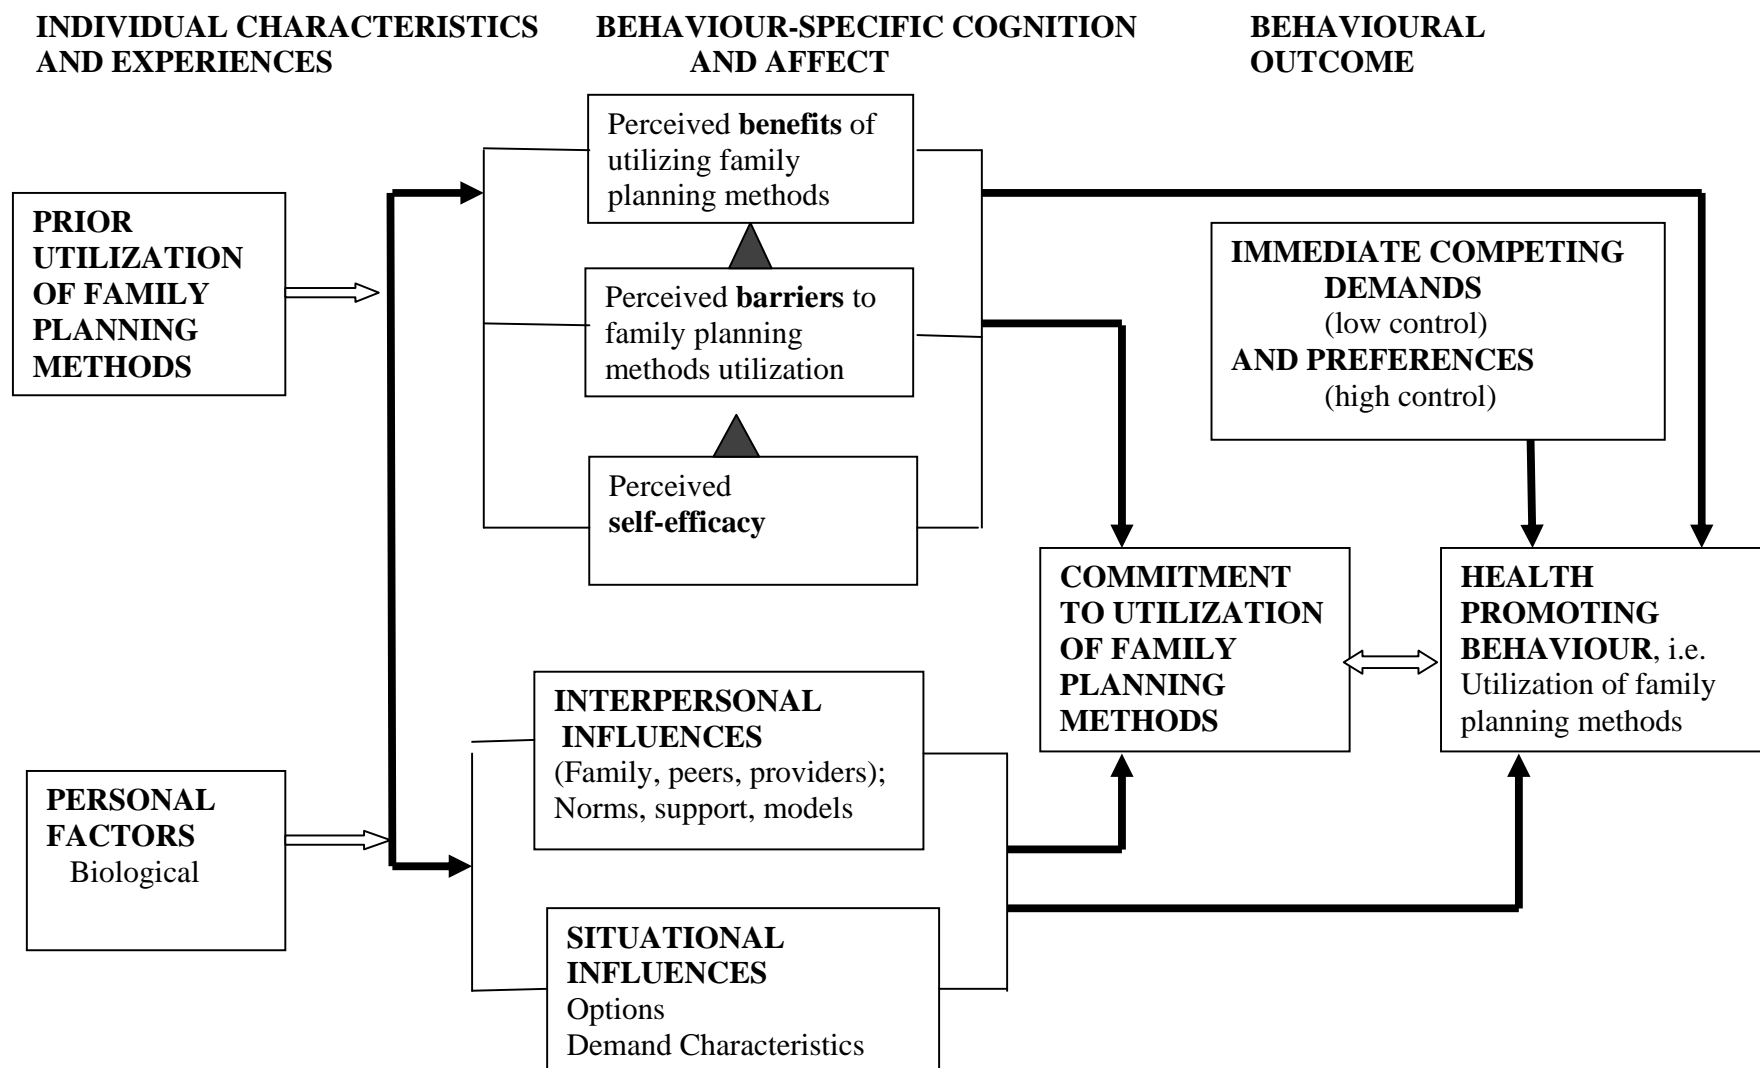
INDIVIDUAL CHARACTERISTICS AND EXPERIENCES

BEHAVIOUR-SPECIFIC COGNITION AND AFFECT

BEHAVIOURAL OUTCOME

PRIOR UTILIZATION OF FAMILY PLANNING METHODS

PERSONAL FACTORS
Biological

Perceived **benefits** of utilizing family planning methods

Perceived **barriers** to family planning methods utilization

Perceived **self-efficacy**

INTERPERSONAL INFLUENCES
(Family, peers, providers); Norms, support, models

SITUATIONAL INFLUENCES
Options
Demand Characteristics

IMMEDIATE COMPETING DEMANDS
(low control)
AND PREFERENCES
(high control)

COMMITMENT TO UTILIZATION OF FAMILY PLANNING METHODS

HEALTH PROMOTING BEHAVIOUR, i.e. Utilization of family planning methods